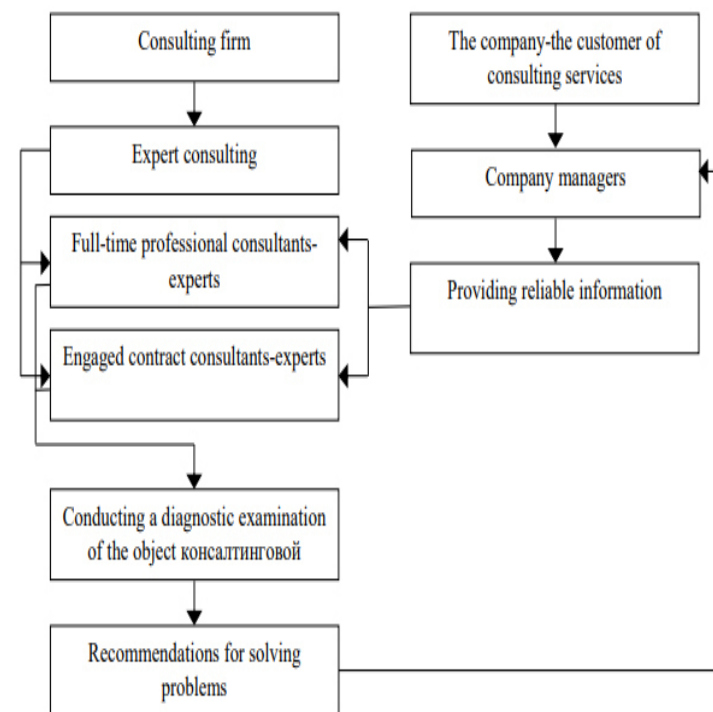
Consulting firm

The company-the customer of consulting services

Expert consulting

Company managers

Full-time professional consultants-experts

Providing reliable information

Engaged contract consultants-experts

Conducting a diagnostic examination of the object консалтинговой

Recommendations for solving problems